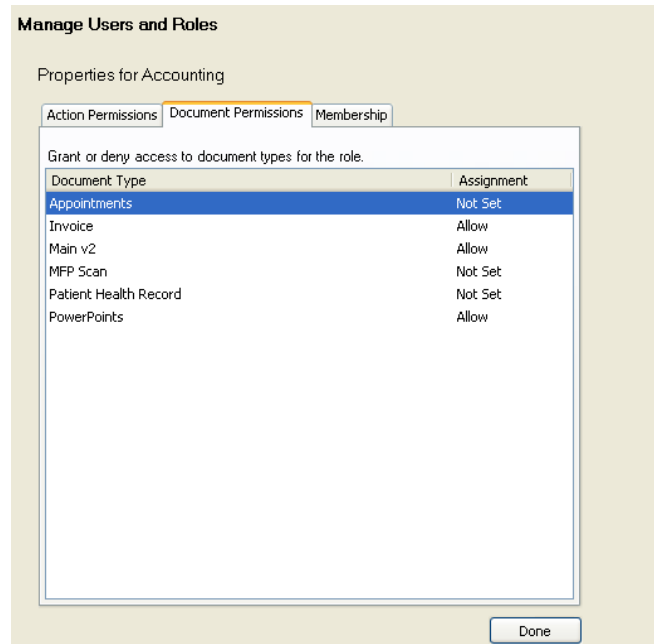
Manage Users and Roles

Properties for Accounting

Action Permissions | Document Permissions | Membership

Grant or deny access to document types for the role.

| Document Type | Assignment |
|---|---|
| Appointments | Not Set |
| Invoice | Allow |
| Main v2 | Allow |
| MFP Scan | Not Set |
| Patient Health Record | Not Set |
| PowerPoints | Allow |

Done